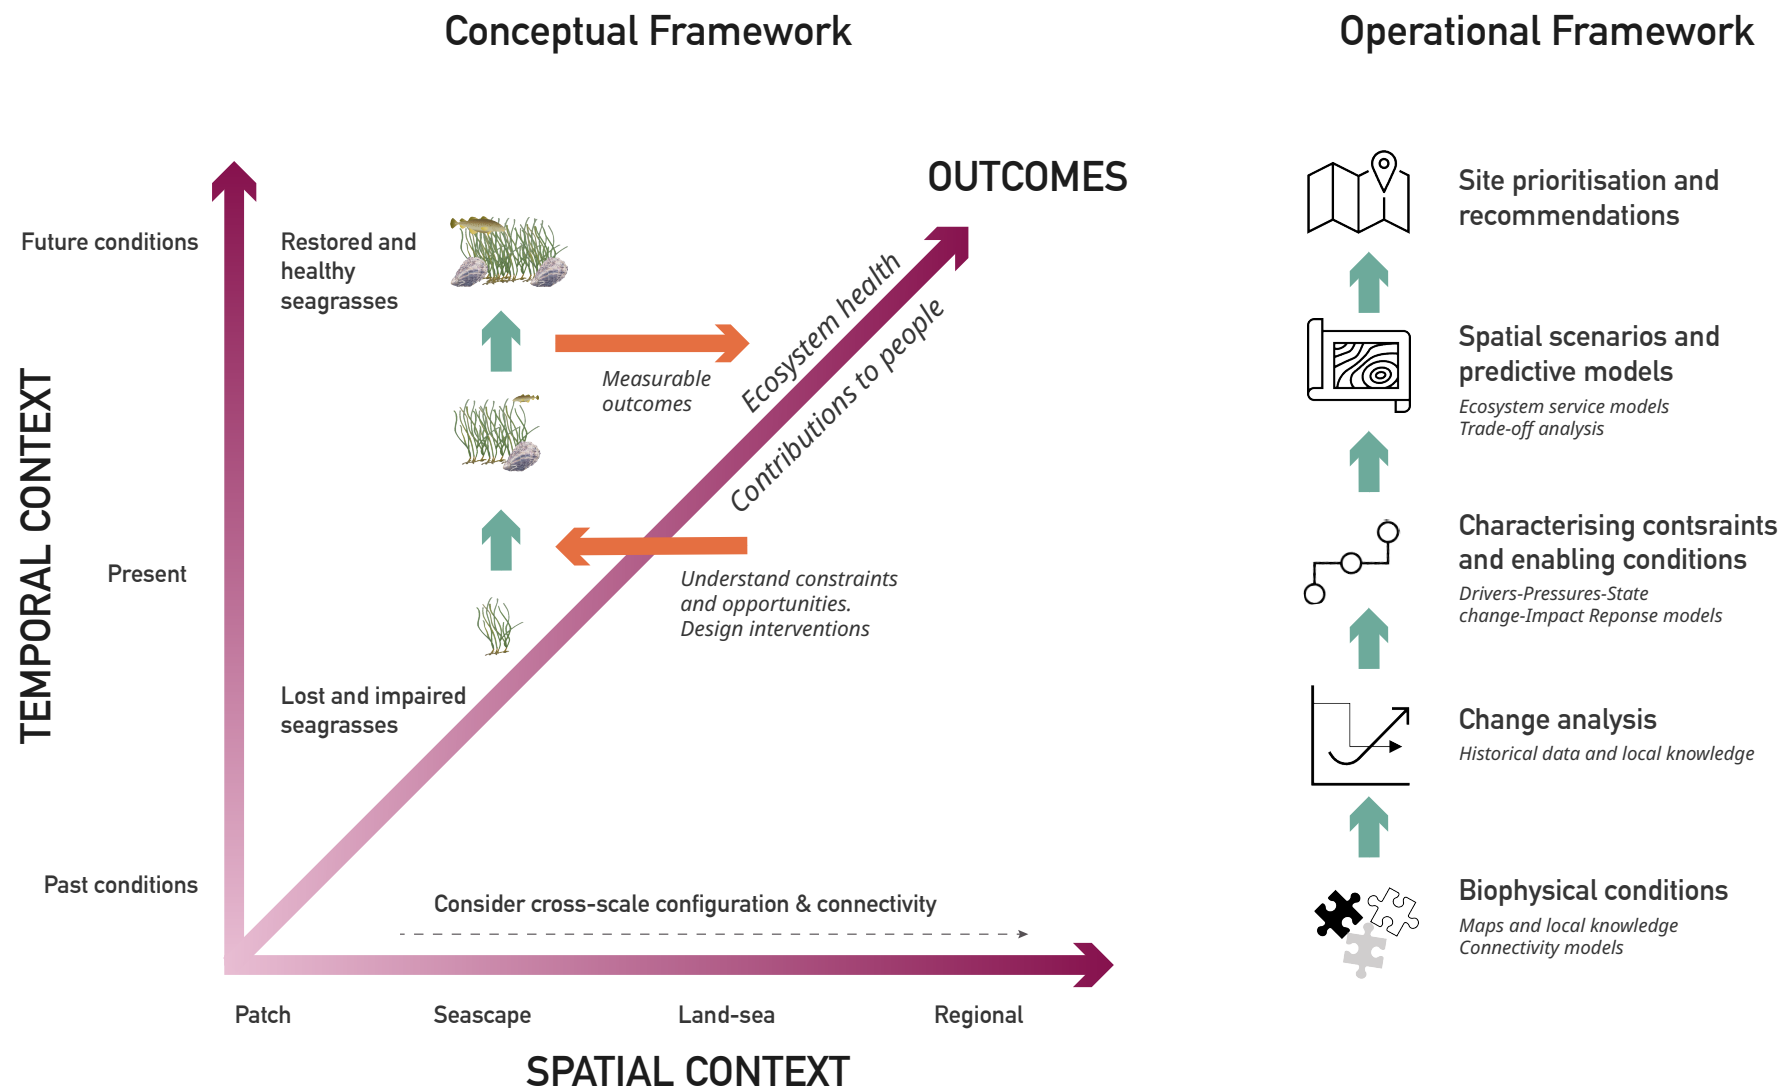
Conceptual Framework

Operational Framework

OUTCOMES

Future conditions

Restored and healthy seagrasses

Measurable outcomes

Ecosystem health

Contributions to people

TEMPORAL CONTEXT

Present

Understand constraints and opportunities. Design interventions

Lost and impaired seagrasses

Past conditions

Consider cross-scale configuration & connectivity

Patch

Seascape

Land-sea

Regional

SPATIAL CONTEXT

Site prioritisation and recommendations

Spatial scenarios and predictive models

Ecosystem service models
Trade-off analysis

Characterising contsraints and enabling conditions

Drivers-Pressures-State change-Impact Reponse models

Change analysis

Historical data and local knowledge

Biophysical conditions

Maps and local knowledge
Connectivity models